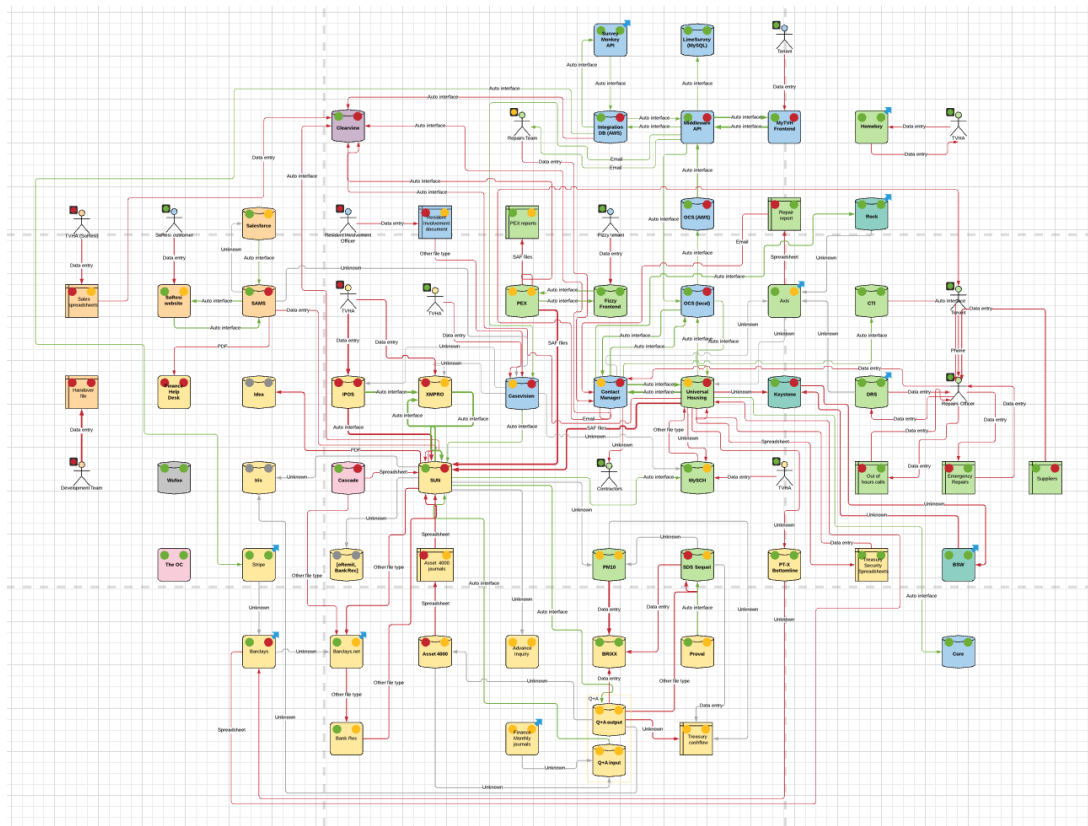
Survey Monkey API
LimeSurvey (MySQL)
Tenant
Auto interface
Auto interface
Data entry
Auto interface
Auto interface
Integration DB (AWS)
Auto interface
Auto interface
Middleware API
Auto interface
Auto interface
MyTVH Frontend
Homebry
Data entry
TVHA
Data entry
Clearview
Auto interface
Repairs Team
Data entry
Email
Email
Data entry
Auto interface
Auto interface
Auto interface
TVHA (Sellers)
Sellers' customer
Salesforce
Resident Involvement Officer
Data entry
Resident involvement document
PEX reports
Fizzy tenant
OCS (AWS)
Auto interface
Repair report
Email
Rock
Data entry
Data entry
Unknown
Other file type
SAF files
Spreadsheet
Unknown
Unknown
Auto interface
Sales spreadsheets
Sellers website
Auto interface
SAMS
Data entry
TVHA
TVHA
PEX
Auto interface
Auto interface
Fizzy Frontend
OCS (local)
Axis
CTI
Auto interface
Tenant
Data entry
Auto interface
Unknown
Unknown
Data entry
Auto interface
Auto interface
Auto interface
PDF
Data entry
Unknown
SAF files
Phone
Handover file
Finance Help Desk
Idea
iPOS
XMPRO
CaseVision
Contact Manager
Auto interface
Auto interface
Universal Housing
Unknown
Keystone
DRS
Repair Officer
Data entry
Auto interface
Auto interface
Email
Data entry
Data entry
Auto interface
SAF files
Unknown
Other file type
Unknown
Data entry
Spreadsheet
Data entry
PDF
Unknown
Data entry
Data entry
DevelopmentTeam
Wufoo
tis
Unknown
Cascade
Spreadsheet
SUN
Contractors
Auto interface
MySCH
Data entry
TVHA
Out of hours calls
Emergency Repairs
Suppliers
Unknown
Unknown
Unknown
Unknown
Unknown
Spreadsheet
Data entry
The OC
Stripe
[eRemit, BankRec]
Asset 4000 journals
PN10
SDS Sequel
PT-X Bottomline
Treasury Security Spreadsheets
BSW
Other file type
Other file type
Auto interface
Unknown
Auto interface
Data entry
Auto interface
Unknown
Spreadsheet
Unknown
Barclays
Unknown
Barclays.net
Asset 4000
Advance inquiry
BRIXX
Proval
Core
Other file type
Unknown
Other file type
Other file type
Q+A
Q+A output
Unknown
Unknown
Treasury cashflow
Spreadsheet
Bank files
Finance Monthly journals
Unknown
Q+A input
Unknown